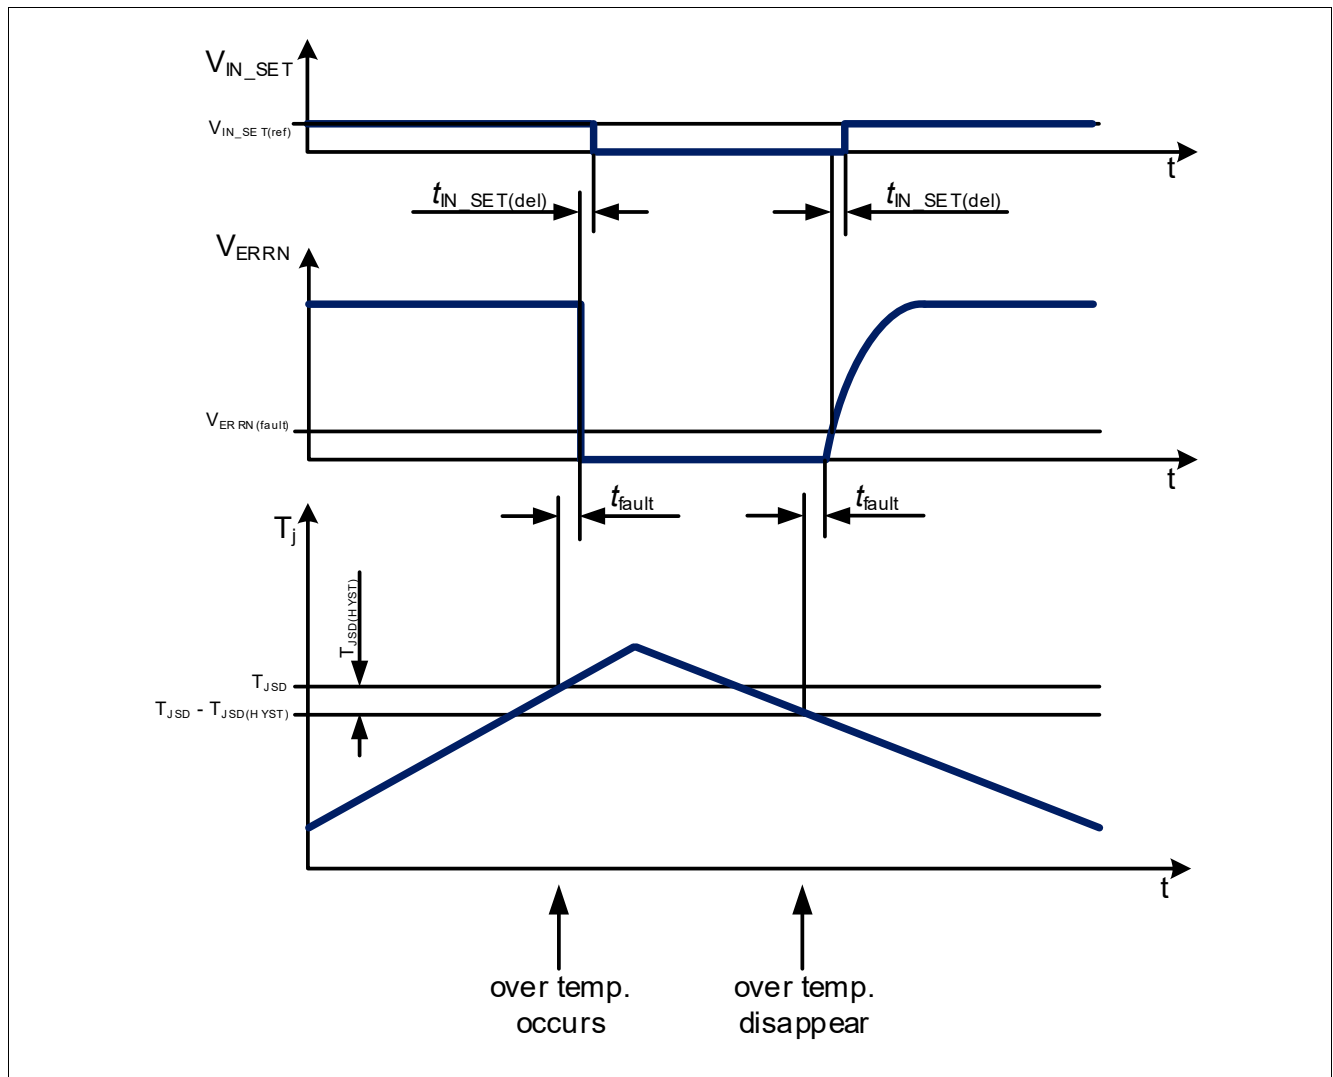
$V_{IN\_SET}$
$V_{IN\_SET(ref)}$
t
$t_{IN\_SET(del)}$
$t_{IN\_SET(del)}$
$V_{ERRN}$
$V_{ERRN(fault)}$
t
$t_{fault}$
$t_{fault}$
$T_j$
$T_{JSD(HYST)}$
$T_{JSD}$
$T_{JSD} - T_{JSD(HYST)}$
t
over temp. occurs
over temp. disappear